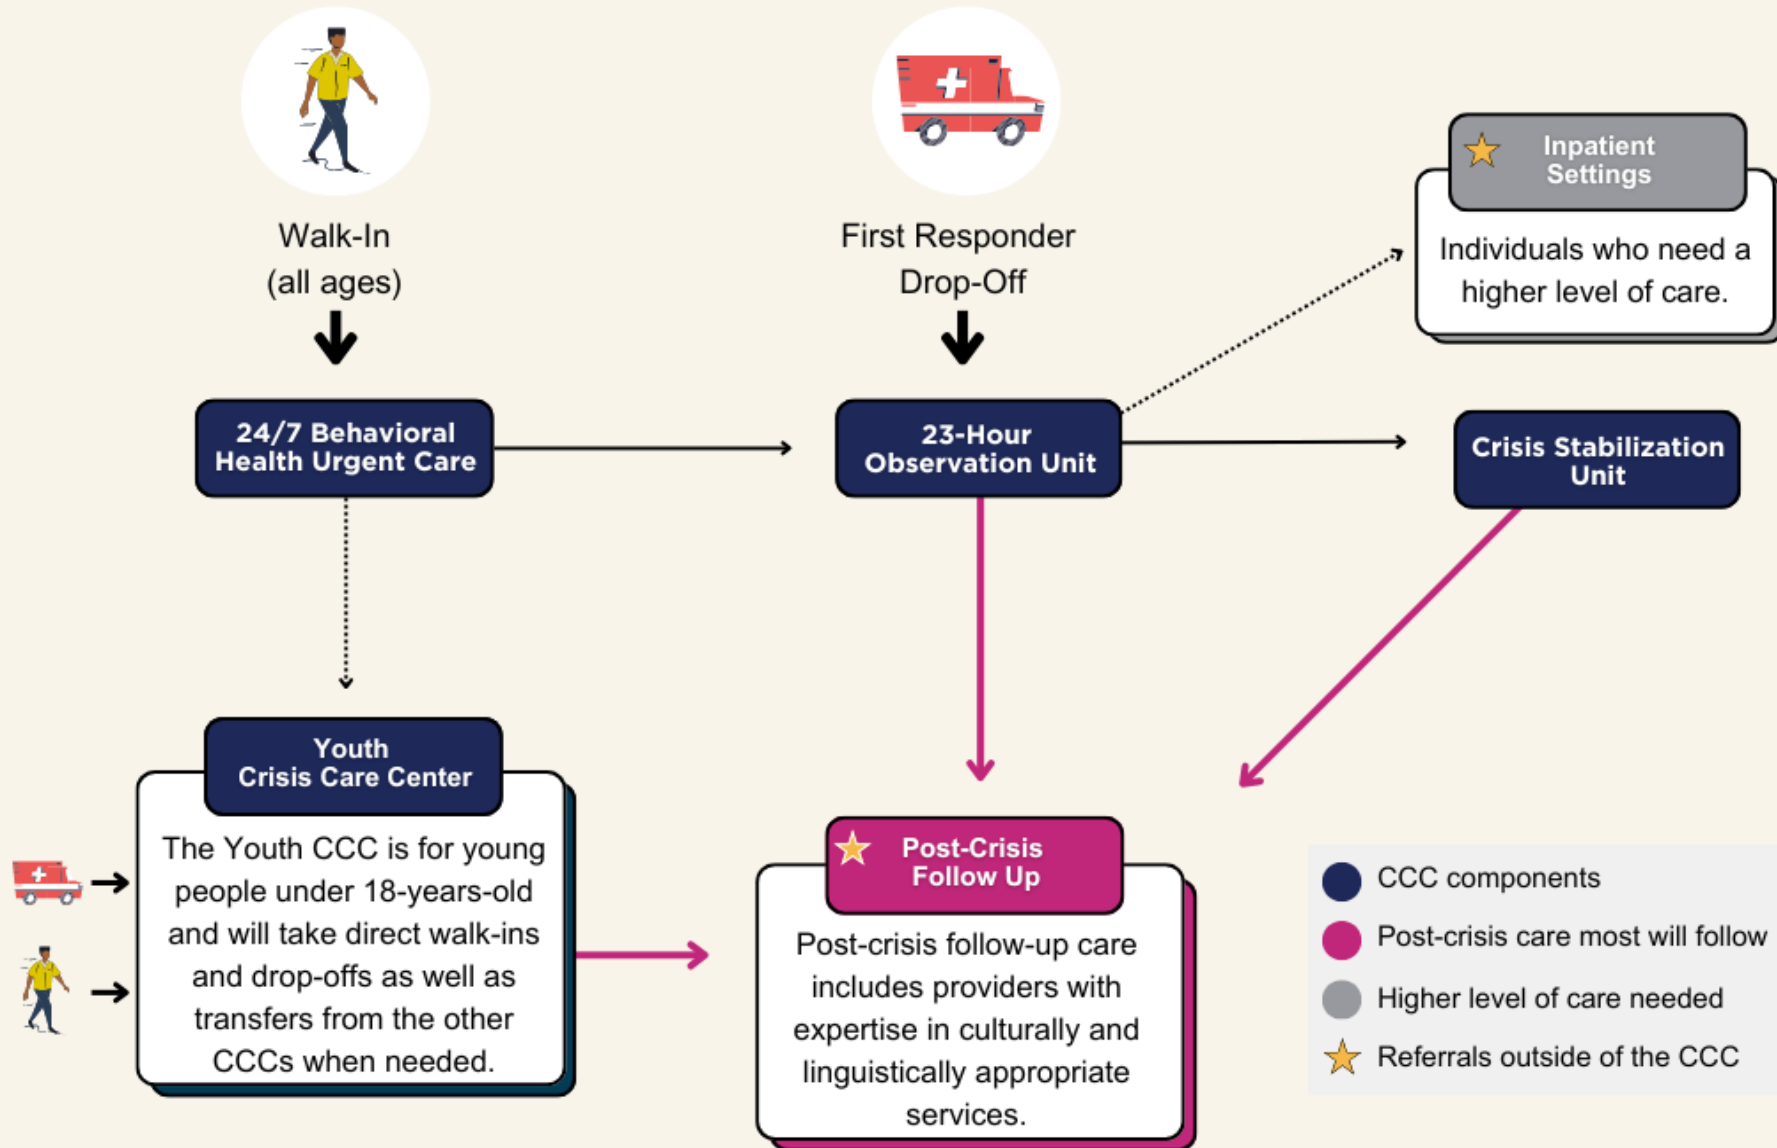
Walk-In
(all ages)

First Responder
Drop-Off

Inpatient Settings

Individuals who need a higher level of care.

24/7 Behavioral Health Urgent Care

23-Hour Observation Unit

Crisis Stabilization Unit

Youth Crisis Care Center

The Youth CCC is for young people under 18-years-old and will take direct walk-ins and drop-offs as well as transfers from the other CCCs when needed.

Post-Crisis Follow Up

Post-crisis follow-up care includes providers with expertise in culturally and linguistically appropriate services.

CCC components
Post-crisis care most will follow
Higher level of care needed
Referrals outside of the CCC